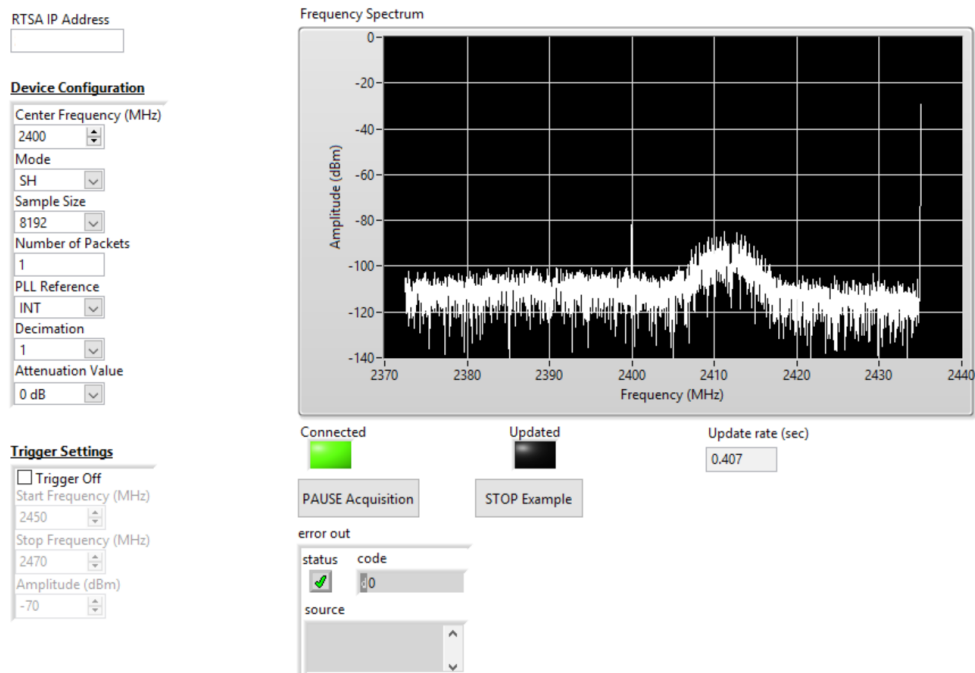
RTSA IP Address

Device Configuration

Center Frequency (MHz)
2400
Mode
SH
Sample Size
8192
Number of Packets
1
PLL Reference
INT
Decimation
1
Attenuation Value
0 dB

Trigger Settings

Trigger Off
Start Frequency (MHz)
2450
Stop Frequency (MHz)
2470
Amplitude (dBm)
-70

Frequency Spectrum

0
-20
-40
-60
-80
-100
-120
-140
Amplitude (dBm)
2370
2380
2390
2400
2410
2420
2430
2440
Frequency (MHz)

Connected
Updated
Update rate (sec)
0.407

PAUSE Acquisition
STOP Example

error out
status
code
0
source